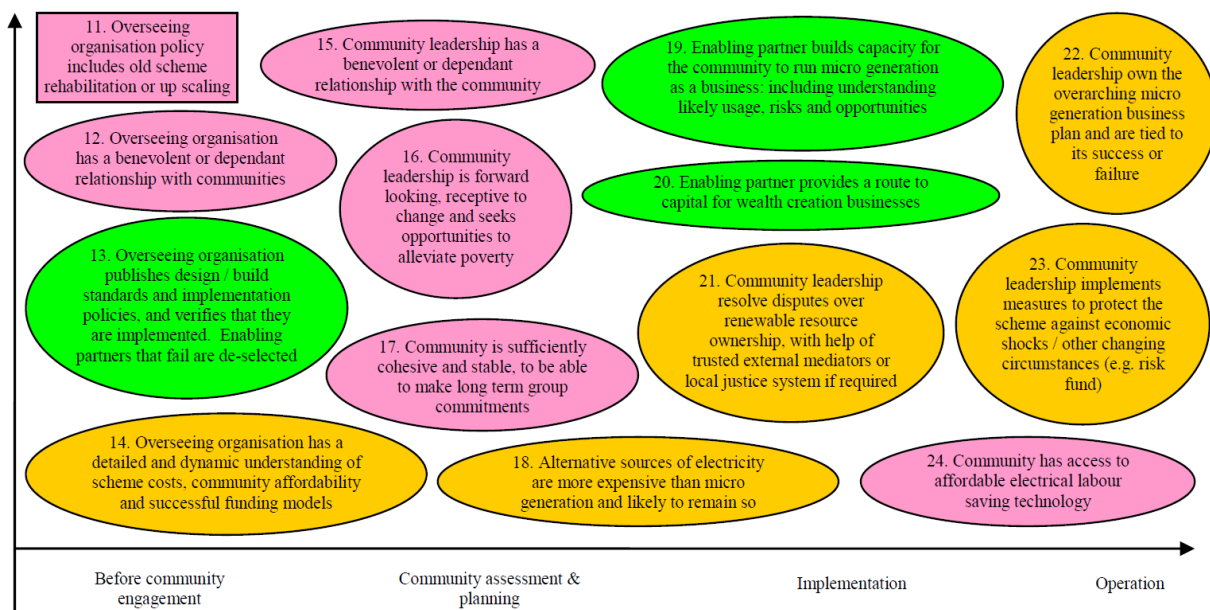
11. Overseeing organisation policy includes old scheme rehabilitation or up scaling

15. Community leadership has a benevolent or dependant relationship with the community

19. Enabling partner builds capacity for the community to run micro generation as a business: including understanding likely usage, risks and opportunities

22. Community leadership own the overarching micro generation business plan and are tied to its success or failure

12. Overseeing organisation has a benevolent or dependant relationship with communities

16. Community leadership is forward looking, receptive to change and seeks opportunities to alleviate poverty

20. Enabling partner provides a route to capital for wealth creation businesses

13. Overseeing organisation publishes design / build standards and implementation policies, and verifies that they are implemented. Enabling partners that fail are de-selected

21. Community leadership resolve disputes over renewable resource ownership, with help of trusted external mediators or local justice system if required

23. Community leadership implements measures to protect the scheme against economic shocks / other changing circumstances (e.g. risk fund)

17. Community is sufficiently cohesive and stable, to be able to make long term group commitments

14. Overseeing organisation has a detailed and dynamic understanding of scheme costs, community affordability and successful funding models

18. Alternative sources of electricity are more expensive than micro generation and likely to remain so

24. Community has access to affordable electrical labour saving technology

Before community engagement

Community assessment & planning

Implementation

Operation